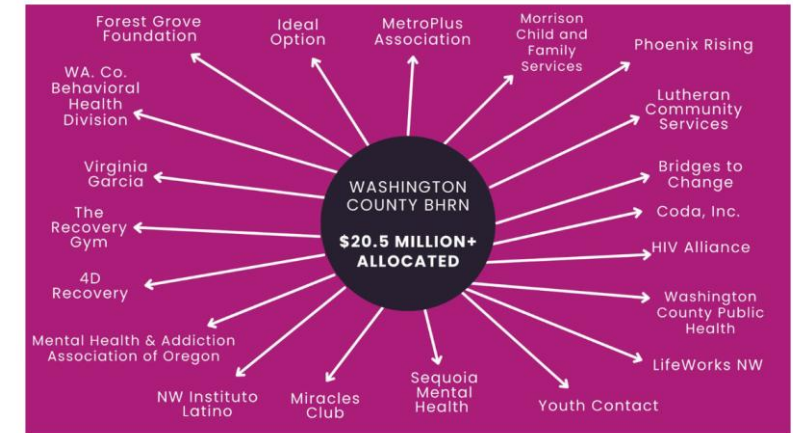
WASHINGTON COUNTY BHRN

$20.5 MILLION+ ALLOCATED

Forest Grove Foundation

Ideal Option

MetroPlus Association

Morrison Child and Family Services

Phoenix Rising

Lutheran Community Services

Bridges to Change

Coda, Inc.

HIV Alliance

Washington County Public Health

LifeWorks NW

Youth Contact

Sequoia Mental Health

Miracles Club

NW Instituto Latino

Mental Health & Addiction Association of Oregon

4D Recovery

The Recovery Gym

Virginia Garcia

WA. Co. Behavioral Health Division